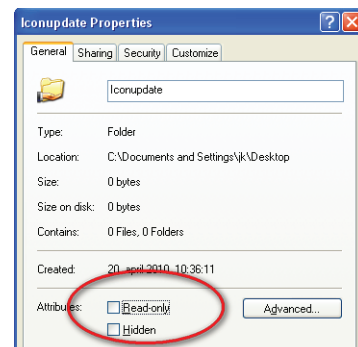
Iconupdate Properties

General | Sharing | Security | Customize

Iconupdate

Type: Folder

Location: C:\Documents and Settings\jk\Desktop

Size: 0 bytes

Size on disk: 0 bytes

Contains: 0 Files, 0 Folders

Created: 20. april 2010, 10:36:11

Attributes: Read-only Advanced...

Hidden